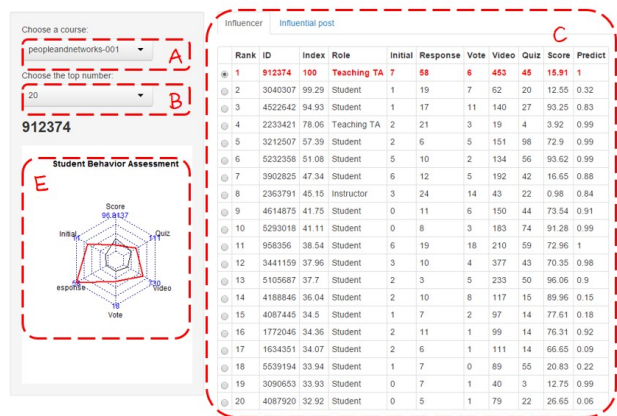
Choose a course:

peopleandnetworks-001

A

Choose the top number:

20

B

912374

Student Behavior Assessment

E

Score
96.8137
Initial
Quiz
11
130
Video
18
Vote
esponse

Influencer | Influential post

C

| | Rank | ID | Index | Role | Initial | Response | Vote | Video | Quiz | Score | Predict |
|---|---|---|---|---|---|---|---|---|---|---|---|
| ◉ | 1 | 912374 | 100 | Teaching TA | 7 | 58 | 6 | 453 | 45 | 15.91 | 1 |
| ○ | 2 | 3040307 | 99.29 | Student | 1 | 19 | 7 | 62 | 20 | 12.55 | 0.32 |
| ○ | 3 | 4522642 | 94.93 | Student | 1 | 17 | 11 | 140 | 27 | 93.25 | 0.83 |
| ○ | 4 | 2233421 | 78.06 | Teaching TA | 2 | 21 | 3 | 19 | 4 | 3.92 | 0.99 |
| ○ | 5 | 3212507 | 57.39 | Student | 2 | 6 | 5 | 151 | 98 | 72.9 | 0.99 |
| ○ | 6 | 5232358 | 51.08 | Student | 5 | 10 | 2 | 134 | 56 | 93.62 | 0.99 |
| ○ | 7 | 3902825 | 47.34 | Student | 6 | 12 | 5 | 192 | 42 | 16.65 | 0.88 |
| ○ | 8 | 2363791 | 45.15 | Instructor | 3 | 24 | 14 | 43 | 22 | 0.98 | 0.84 |
| ○ | 9 | 4614875 | 41.75 | Student | 0 | 11 | 6 | 150 | 44 | 73.54 | 0.91 |
| ○ | 10 | 5293018 | 41.11 | Student | 0 | 8 | 3 | 183 | 74 | 91.28 | 0.99 |
| ○ | 11 | 958356 | 38.54 | Student | 6 | 19 | 18 | 210 | 59 | 72.96 | 1 |
| ○ | 12 | 3441159 | 37.96 | Student | 3 | 10 | 4 | 377 | 43 | 70.35 | 0.98 |
| ○ | 13 | 5105687 | 37.7 | Student | 2 | 3 | 5 | 233 | 50 | 96.06 | 0.9 |
| ○ | 14 | 4188846 | 36.04 | Student | 2 | 10 | 8 | 117 | 15 | 89.96 | 0.15 |
| ○ | 15 | 4087445 | 34.5 | Student | 1 | 7 | 2 | 97 | 14 | 77.61 | 0.18 |
| ○ | 16 | 1772046 | 34.36 | Student | 2 | 11 | 1 | 99 | 14 | 76.31 | 0.92 |
| ○ | 17 | 1634351 | 34.07 | Student | 2 | 6 | 1 | 111 | 14 | 66.65 | 0.09 |
| ○ | 18 | 5539194 | 33.94 | Student | 1 | 7 | 0 | 89 | 55 | 20.83 | 0.22 |
| ○ | 19 | 3090653 | 33.93 | Student | 0 | 7 | 1 | 40 | 3 | 12.75 | 0.99 |
| ○ | 20 | 4087920 | 32.92 | Student | 0 | 5 | 1 | 79 | 22 | 26.65 | 0.06 |